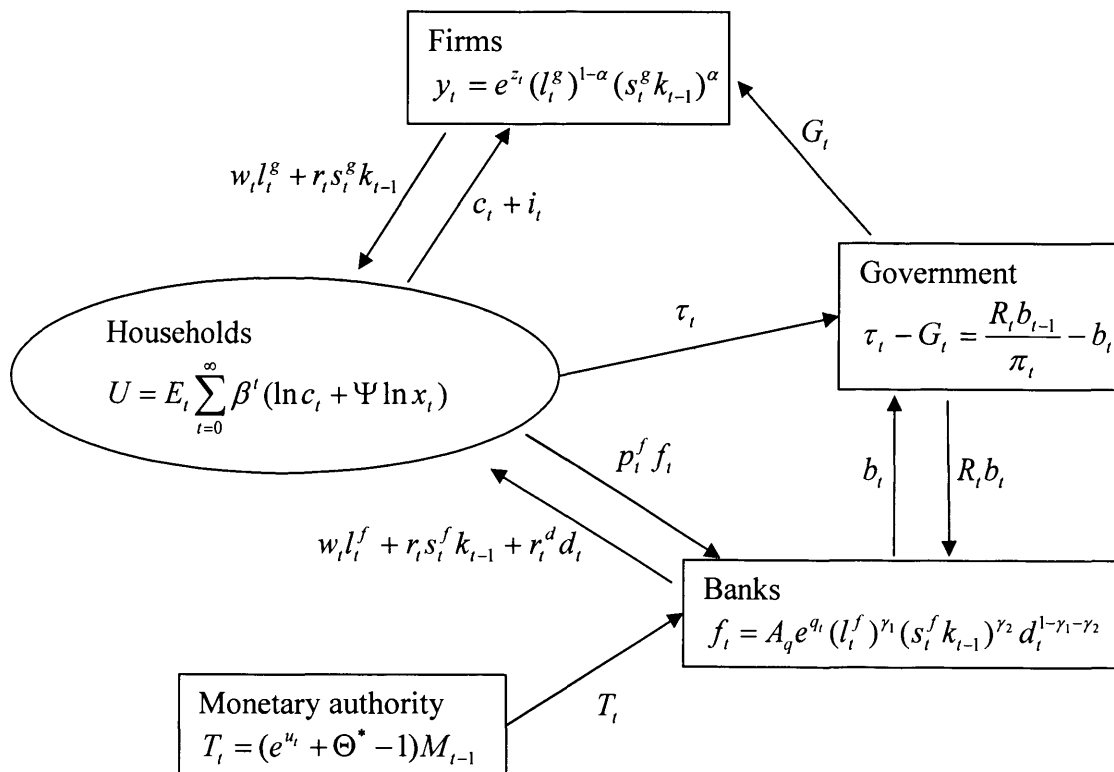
Firms
$y_t = e^{z_t}(l_t^g)^{1-\alpha}(s_t^g k_{t-1})^{\alpha}$

$G_t$

$w_t l_t^g + r_t s_t^g k_{t-1}$

$c_t + i_t$

Government
$\tau_t - G_t = \frac{R_t b_{t-1}}{\pi_t} - b_t$

$\tau_t$

Households
$U = E_t \sum_{t=0}^{\infty} \beta^t (\ln c_t + \Psi \ln x_t)$

$p_t^f f_t$

$b_t$

$R_t b_t$

$w_t l_t^f + r_t s_t^f k_{t-1} + r_t^d d_t$

Banks
$f_t = A_q e^{q_t}(l_t^f)^{\gamma_1}(s_t^f k_{t-1})^{\gamma_2} d_t^{1-\gamma_1-\gamma_2}$

$T_t$

Monetary authority
$T_t = (e^{u_t} + \Theta^* - 1)M_{t-1}$